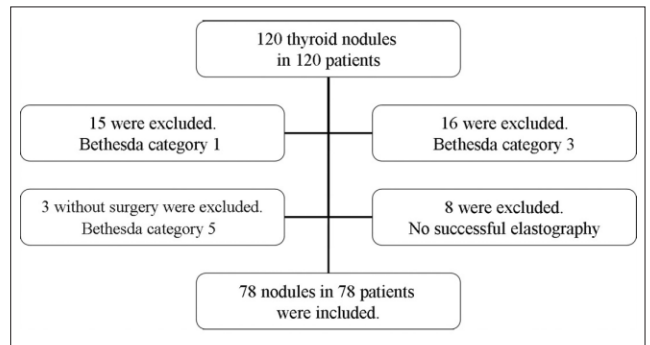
120 thyroid nodules
in 120 patients

15 were excluded.
Bethesda category 1

16 were excluded.
Bethesda category 3

3 without surgery were excluded.
Bethesda category 5

8 were excluded.
No successful elastography

78 nodules in 78 patients
were included.